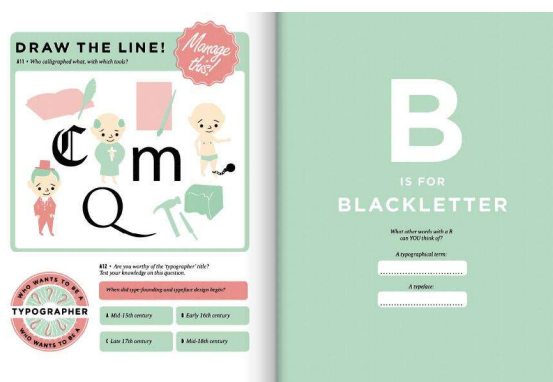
DRAW THE LINE!

Manage this!

#11 • Who calligraphed what, with which tools?

C m Q

WHO WANTS TO BE A TYPOGRAPHER WHO WANTS TO BE A

#12 • Are you worthy of the 'typographer' title? Test your knowledge on this question.

When did type founding and typeface design begin?

A Mid-15th century

B Early 16th century

C Late 17th century

D Mid-18th century

B

IS FOR

BLACKLETTER

What other words with a B can YOU think of?

A typographical term:

A typeface: